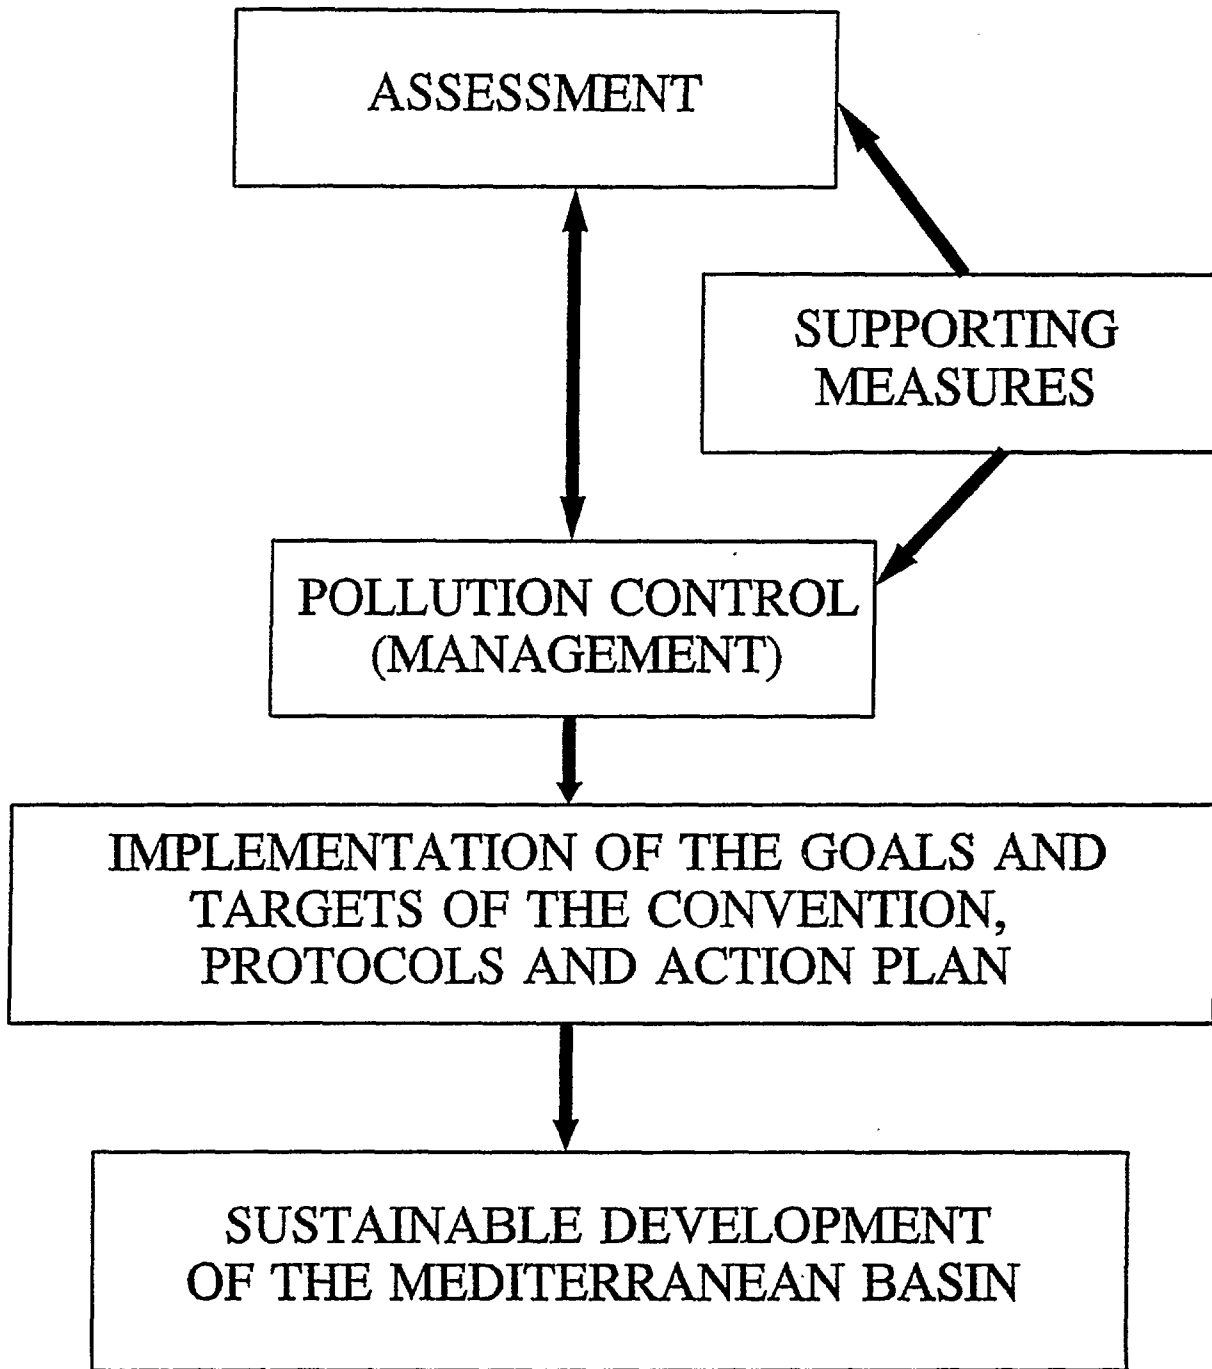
ASSESSMENT

SUPPORTING MEASURES

POLLUTION CONTROL (MANAGEMENT)

IMPLEMENTATION OF THE GOALS AND TARGETS OF THE CONVENTION, PROTOCOLS AND ACTION PLAN

SUSTAINABLE DEVELOPMENT OF THE MEDITERRANEAN BASIN